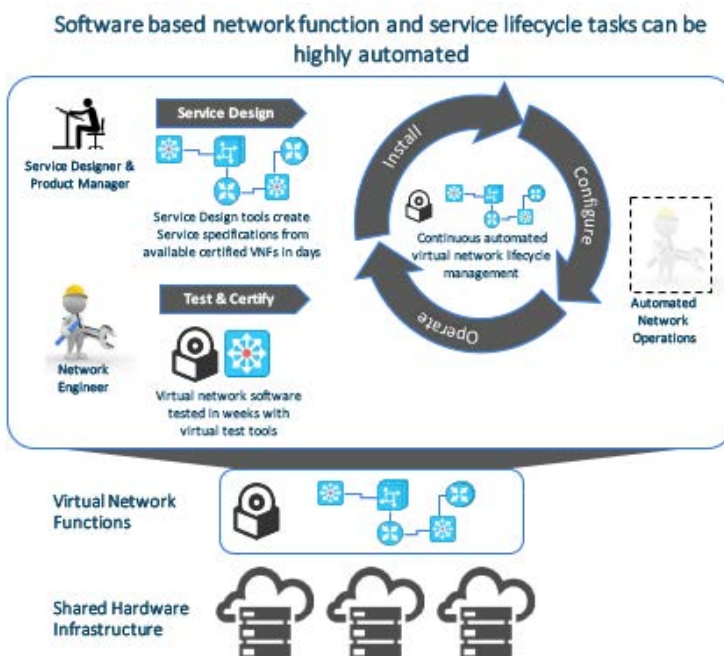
Software based network function and service lifecycle tasks can be highly automated

Service Designer & Product Manager

Service Design

Service Design tools create Service specifications from available certified VNFs in days

Network Engineer

Test & Certify

Virtual network software tested in weeks with virtual test tools

Install

Configure

Operate

Continuous automated virtual network lifecycle management

Automated Network Operations

Virtual Network Functions

Shared Hardware Infrastructure